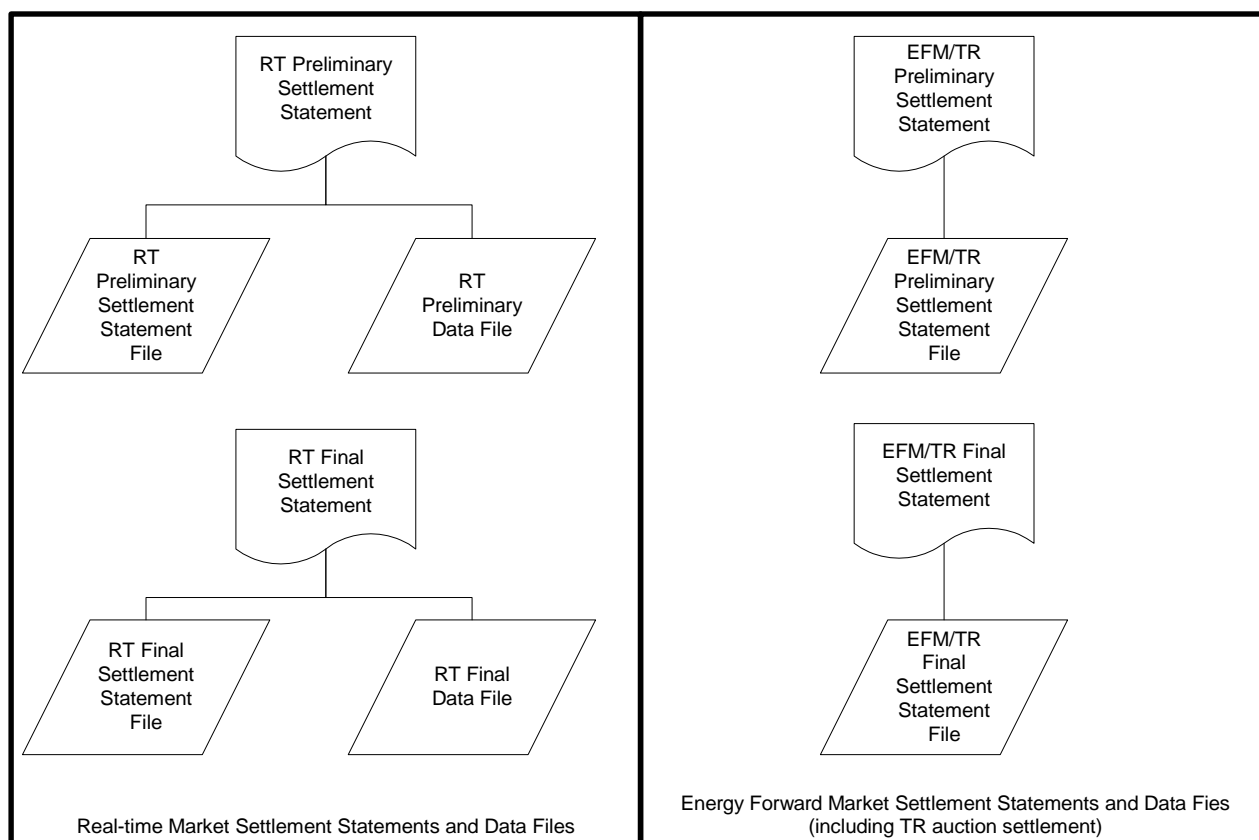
RT Preliminary Settlement Statement

RT Preliminary Settlement Statement File

RT Preliminary Data File

RT Final Settlement Statement

RT Final Settlement Statement File

RT Final Data File

Real-time Market Settlement Statements and Data Files

EFM/TR Preliminary Settlement Statement

EFM/TR Preliminary Settlement Statement File

EFM/TR Final Settlement Statement

EFM/TR Final Settlement Statement File

Energy Forward Market Settlement Statements and Data Fies (including TR auction settlement)